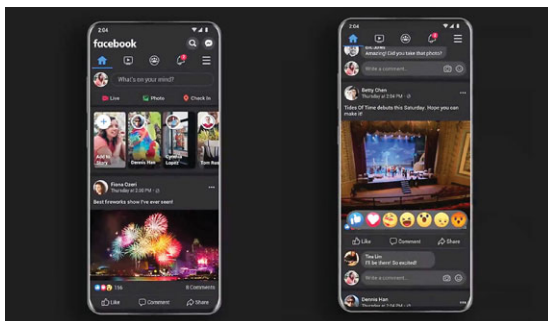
2:04

facebook

What's on your mind?

Live

Photo

Check In

Add to Story

Dennis Han

Cynthia Lopez

Tom Ross

Fiona Ozeri

Thursday at 2:38 PM

Best fireworks show I've ever seen!

116

8 Comments

Like

Comment

Share

2:04

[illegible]

Amazing! Did you take that photo?

Write a comment...

Betty Chen

Thursday at 2:38 PM

Tides Of Time debuts this Saturday. Hope you can make it!

Like

Comment

Share

Tina Lim

I'll be there! So excited!

Write a comment...

Dennis Han

Thursday at 2:38 PM